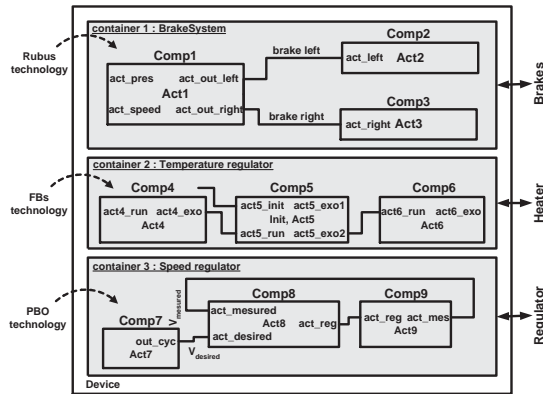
container 1 : BrakeSystem

Rubus technology

Comp1
act_pres act_out_left
Act1
act_speed act_out_right

brake left

Comp2
act_left Act2

brake right

Comp3
act_right Act3

Brakes

container 2 : Temperature regulator

FBs technology

Comp4
act4_run act4_exo
Act4

Comp5
act5_init act5_exo1
Init, Act5
act5_run act5_exo2

Comp6
act6_run act6_exo
Act6

Heater

container 3 : Speed regulator

PBO technology

Comp7
out_cyc
Act7

$V_{mesured}$

$V_{desired}$

Comp8
act_mesured
Act8 act_reg
act_desired

Comp9
act_reg act_mes
Act9

Regulator

Device